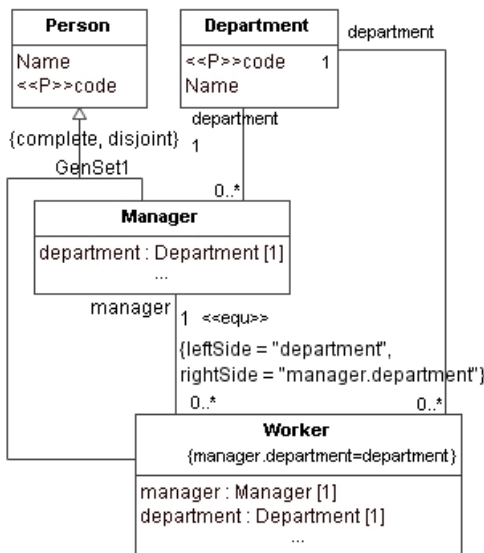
Person

Name
<<P>>code

Department

<<P>>code
Name

1

department

department
1

{complete, disjoint}
GenSet1

0..*

Manager

department : Department [1]
...

manager

1 <<equ>>
{leftSide = "department", rightSide = "manager.department"}

0..*

0..*

Worker
{manager.department=department}

manager : Manager [1]
department : Department [1]
...